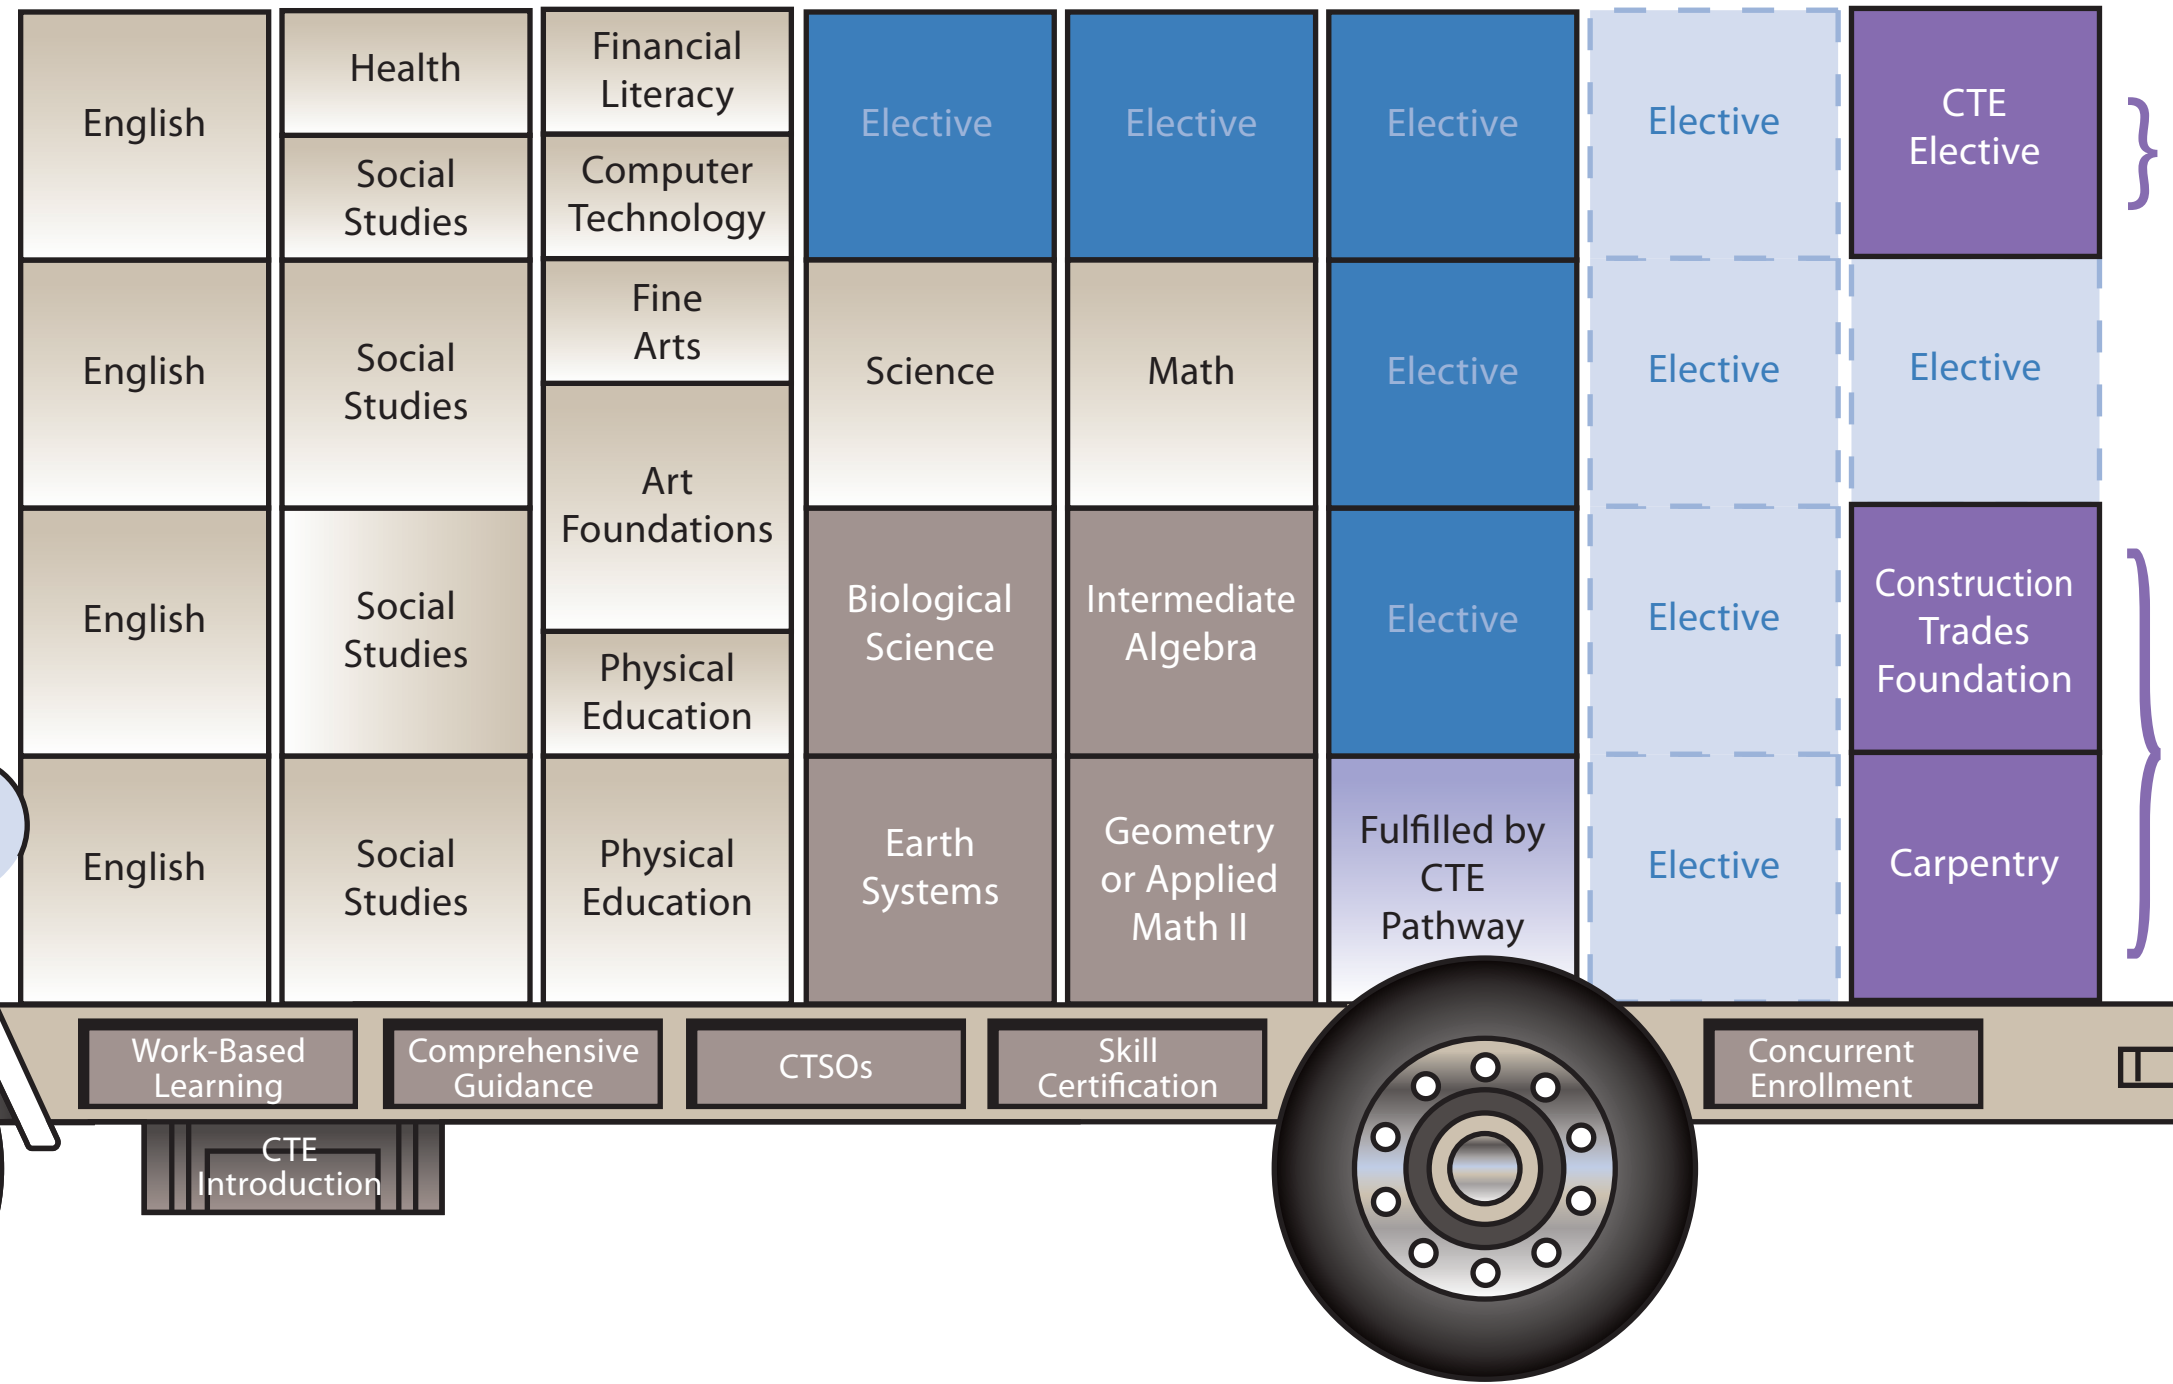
English

Health

Social Studies

Financial Literacy

Computer Technology

Elective

Elective

Elective

Elective

CTE Elective

English

Social Studies

Fine Arts

Art Foundations

Science

Math

Elective

Elective

Elective

English

Social Studies

Physical Education

Biological Science

Intermediate Algebra

Elective

Elective

Construction Trades Foundation

English

Social Studies

Physical Education

Earth Systems

Geometry or Applied Math II

Fulfilled by CTE Pathway

Elective

Carpentry

Work-Based Learning

Comprehensive Guidance

CTSOs

Skill Certification

Concurrent Enrollment

CTE Introduction